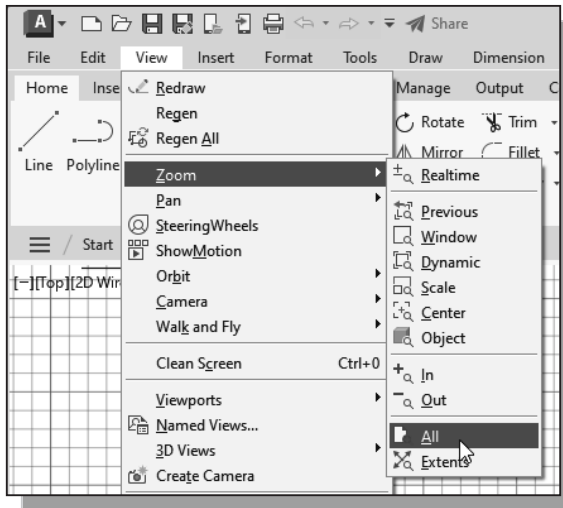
A Share

File Edit View Insert Format Tools Draw Dimension

Home Inse Manage Output C

Line Polyline

Rotate Trim

Mirror Fillet

Start

[−][Top][2D Wir

Redraw
Regen
Regen All
Zoom
Pan
SteeringWheels
ShowMotion
Orbit
Camera
Walk and Fly
Clean Screen Ctrl+0
Viewports
Named Views...
3D Views
Create Camera

Realtime
Previous
Window
Dynamic
Scale
Center
Object
In
Out
All
Extents